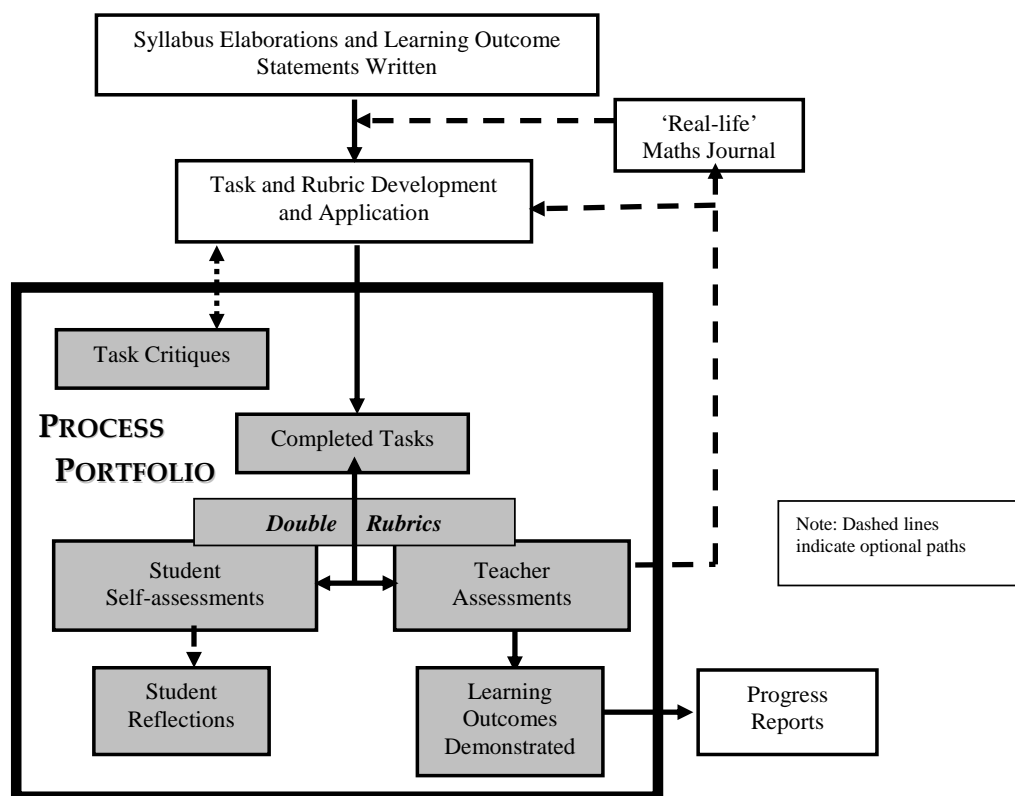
Syllabus Elaborations and Learning Outcome Statements Written

'Real-life' Maths Journal

Task and Rubric Development and Application

Task Critiques

PROCESS PORTFOLIO

Completed Tasks

Double Rubrics

Student Self-assessments

Teacher Assessments

Note: Dashed lines indicate optional paths

Student Reflections

Learning Outcomes Demonstrated

Progress Reports